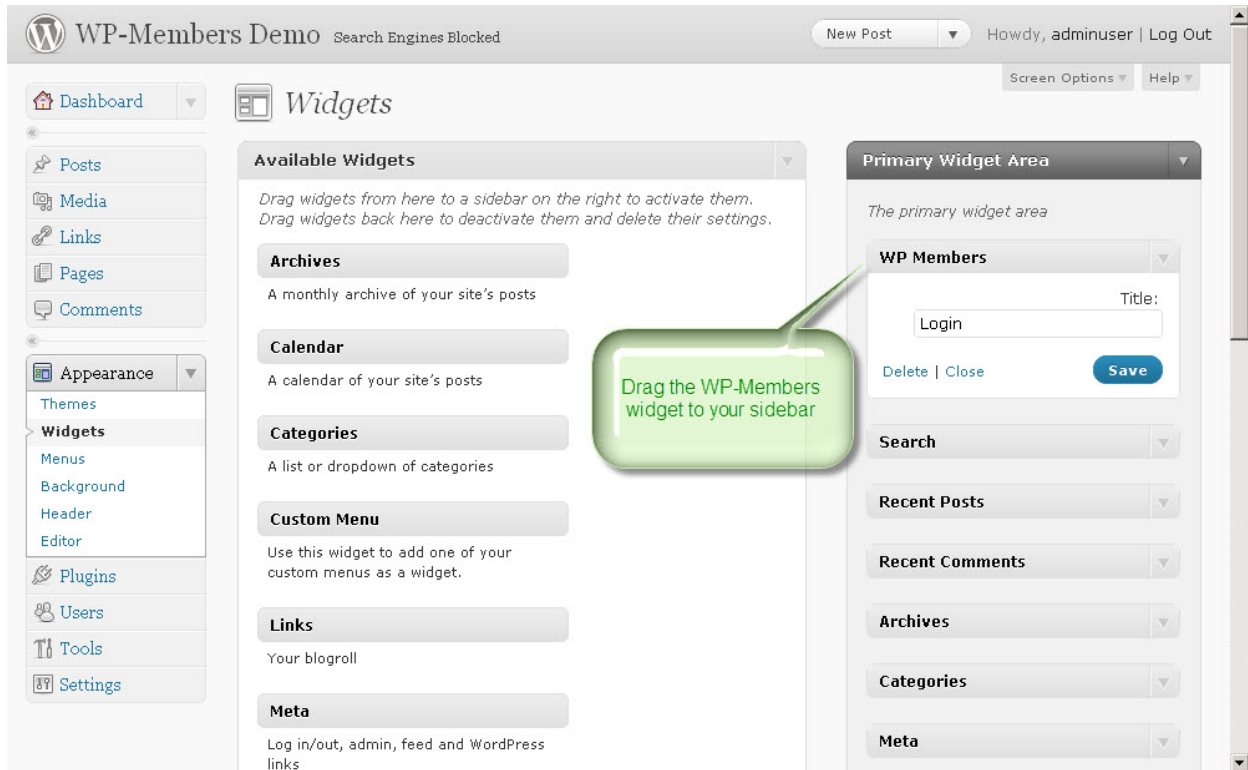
WP-Members Demo Search Engines Blocked

New Post

Howdy, adminuser | Log Out

Screen Options

Help

Dashboard

Posts

Media

Links

Pages

Comments

Appearance

Themes

Widgets

Menus

Background

Header

Editor

Plugins

Users

Tools

Settings

Widgets

Available Widgets

Drag widgets from here to a sidebar on the right to activate them. Drag widgets back here to deactivate them and delete their settings.

Archives

A monthly archive of your site's posts

Calendar

A calendar of your site's posts

Categories

A list or dropdown of categories

Custom Menu

Use this widget to add one of your custom menus as a widget.

Links

Your blogroll

Meta

Log in/out, admin, feed and WordPress links

Drag the WP-Members widget to your sidebar

Primary Widget Area

The primary widget area

WP Members

Title:

Login

Delete | Close

Save

Search

Recent Posts

Recent Comments

Archives

Categories

Meta